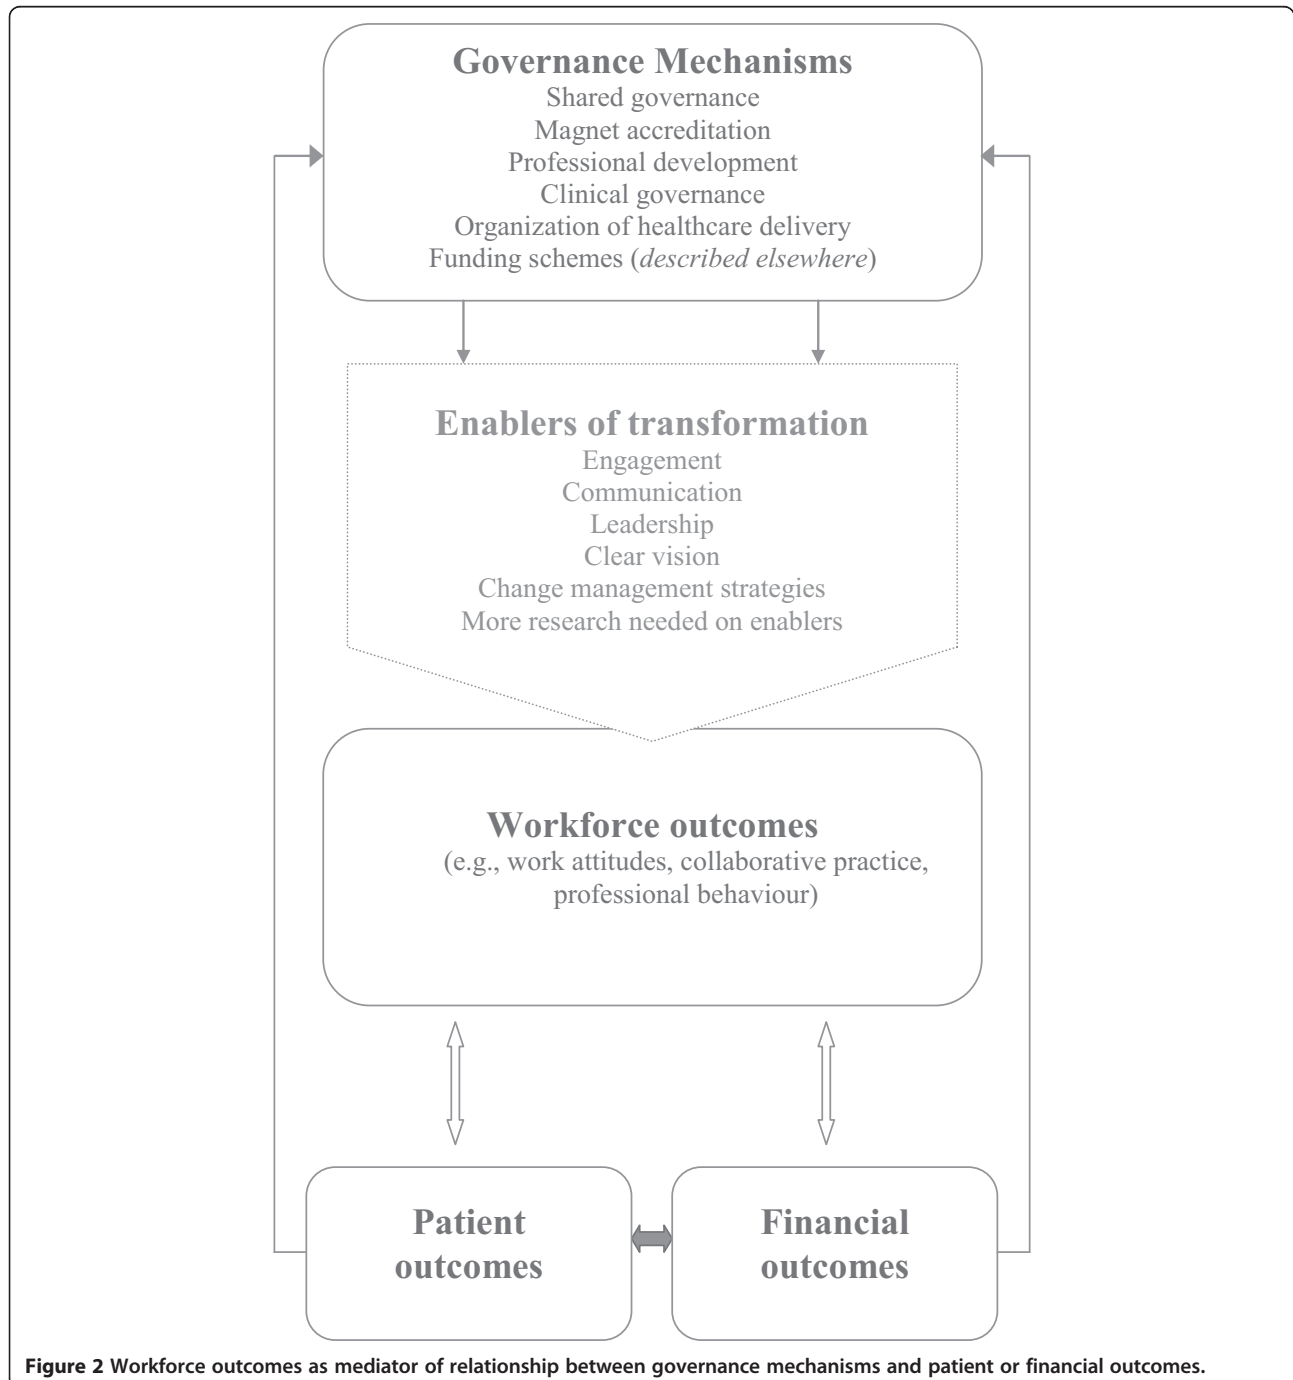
Governance Mechanisms
Shared governance
Magnet accreditation
Professional development
Clinical governance
Organization of healthcare delivery
Funding schemes (*described elsewhere*)

Enablers of transformation
Engagement
Communication
Leadership
Clear vision
Change management strategies
More research needed on enablers

Workforce outcomes
(e.g., work attitudes, collaborative practice, professional behaviour)

Patient outcomes

Financial outcomes

**Figure 2** Workforce outcomes as mediator of relationship between governance mechanisms and patient or financial outcomes.